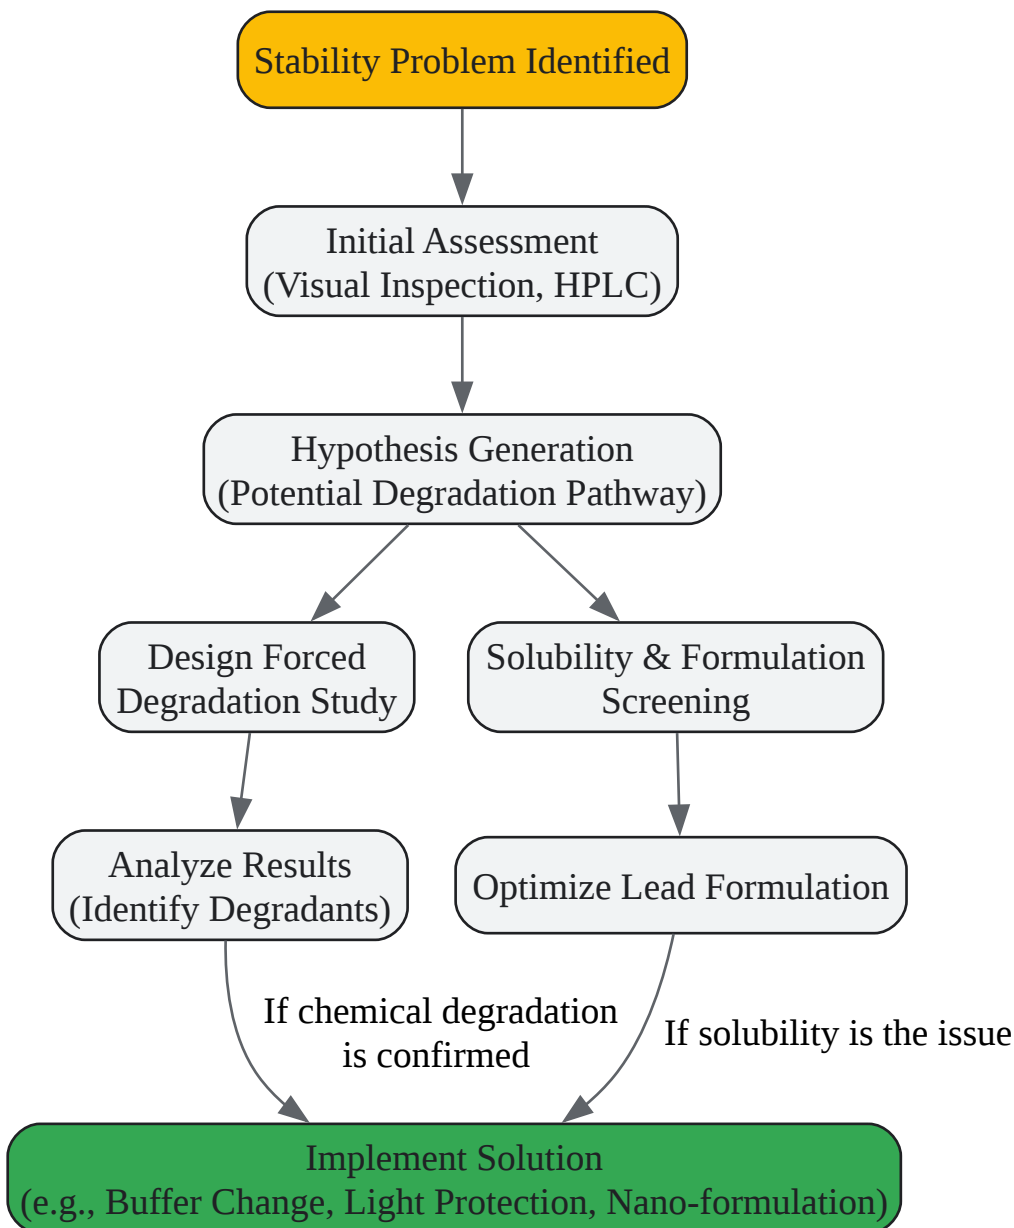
Stability Problem Identified

Initial Assessment
(Visual Inspection, HPLC)

Hypothesis Generation
(Potential Degradation Pathway)

Design Forced Degradation Study

Solubility & Formulation Screening

Analyze Results
(Identify Degradants)

Optimize Lead Formulation

If chemical degradation is confirmed

If solubility is the issue

Implement Solution
(e.g., Buffer Change, Light Protection, Nano-formulation)